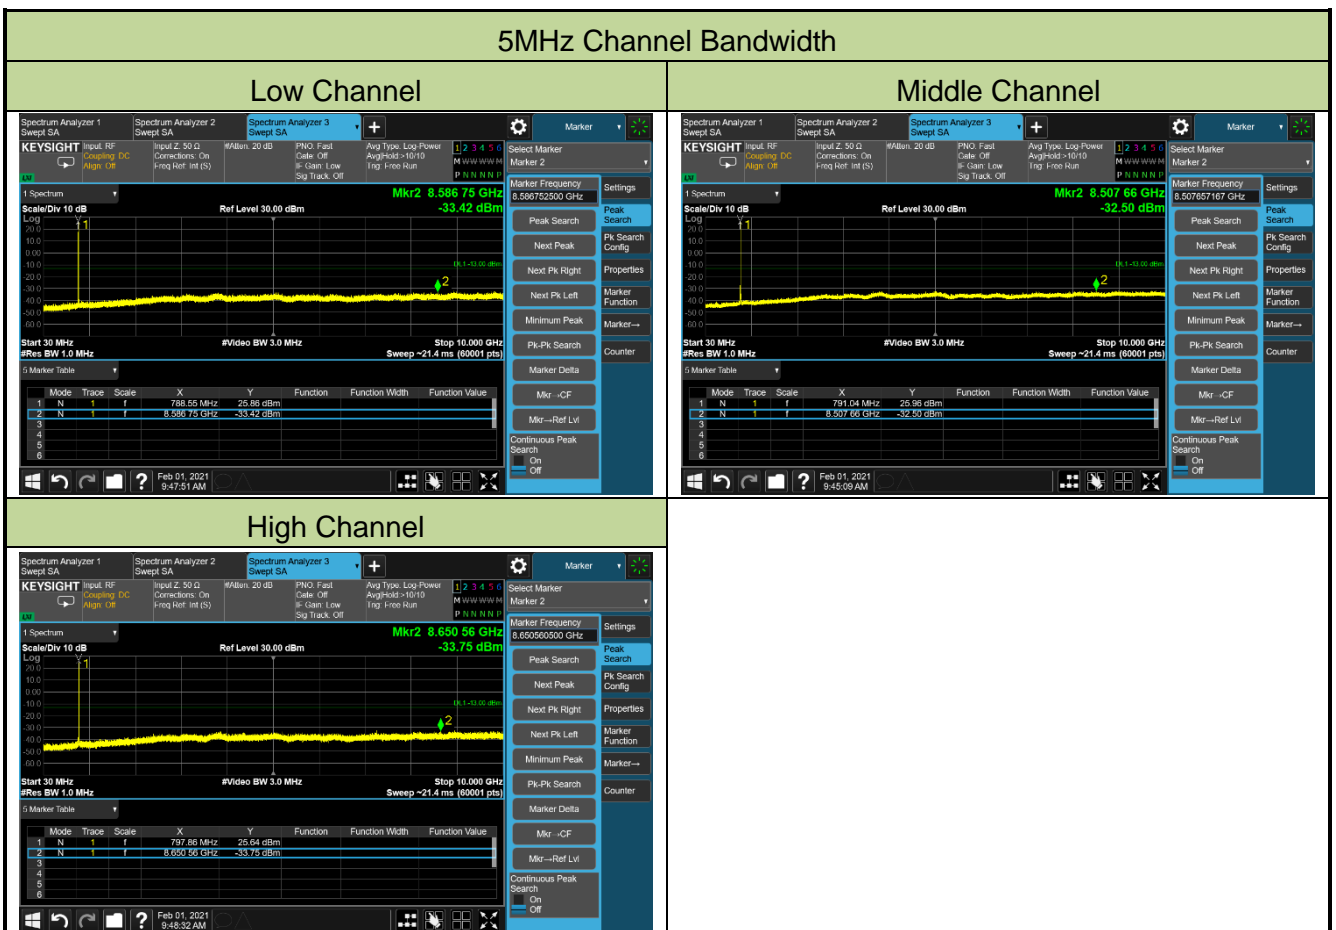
5MHz Channel Bandwidth

| Low Channel | Middle Channel |
|---|---|
| Spectrum Analyzer 1 Swept SA; Spectrum Analyzer 2 Swept SA; Spectrum Analyzer 3 Swept SA; Marker | Spectrum Analyzer 1 Swept SA; Spectrum Analyzer 2 Swept SA; Spectrum Analyzer 3 Swept SA; Marker |

KEYSIGHT Input: RF Coupling: DC Align: Off Input Z: 50 Ω Corrections: On Freq Ref: Int (S) #Atten: 20 dB PNO: Fast Gate: Off IF Gain: Low Sig Track: Off Avg Type: Log-Power Avg|Hold:>10/10 Trig: Free Run 1 2 3 4 5 6 M WWWWW P NNNNN
Select Marker Marker 2
1 Spectrum
Mkr2 8.586 75 GHz
-33.42 dBm
Scale/Div 10 dB Ref Level 30.00 dBm
Log
20.0 10.0 0.00 -10.0 -20.0 -30.0 -40.0 -50.0 -60.0
DL1 -13.00 dBm
Start 30 MHz #Res BW 1.0 MHz #Video BW 3.0 MHz Stop 10.000 GHz Sweep ~21.4 ms (60001 pts)
5 Marker Table

| | Mode | Trace | Scale | X | Y | Function | Function Width | Function Value |
|---|---|---|---|---|---|---|---|---|
| 1 | N | 1 | f | 788.55 MHz | 25.86 dBm | | | |
| 2 | N | 1 | f | 8.586 75 GHz | -33.42 dBm | | | |
| 3 | | | | | | | | |
| 4 | | | | | | | | |
| 5 | | | | | | | | |
| 6 | | | | | | | | |

Feb 01, 2021 9:47:51 AM
Marker Frequency 8.586752500 GHz
Peak Search, Next Peak, Next Pk Right, Next Pk Left, Minimum Peak, Pk-Pk Search, Marker Delta, Mkr→CF, Mkr→Ref Lvl, Continuous Peak Search On Off
Settings, Peak Search, Pk Search Config, Properties, Marker Function, Marker→, Counter

KEYSIGHT Input: RF Coupling: DC Align: Off Input Z: 50 Ω Corrections: On Freq Ref: Int (S) #Atten: 20 dB PNO: Fast Gate: Off IF Gain: Low Sig Track: Off Avg Type: Log-Power Avg|Hold:>10/10 Trig: Free Run
Select Marker Marker 2
1 Spectrum
Mkr2 8.507 66 GHz
-32.50 dBm
Scale/Div 10 dB Ref Level 30.00 dBm
DL1 -13.00 dBm
Start 30 MHz #Res BW 1.0 MHz #Video BW 3.0 MHz Stop 10.000 GHz Sweep ~21.4 ms (60001 pts)
5 Marker Table

| | Mode | Trace | Scale | X | Y | Function | Function Width | Function Value |
|---|---|---|---|---|---|---|---|---|
| 1 | N | 1 | f | 791.04 MHz | 25.96 dBm | | | |
| 2 | N | 1 | f | 8.507 66 GHz | -32.50 dBm | | | |
| 3 | | | | | | | | |
| 4 | | | | | | | | |
| 5 | | | | | | | | |
| 6 | | | | | | | | |

Feb 01, 2021 9:45:09 AM
Marker Frequency 8.507657167 GHz
Peak Search, Next Peak, Next Pk Right, Next Pk Left, Minimum Peak, Pk-Pk Search, Marker Delta, Mkr→CF, Mkr→Ref Lvl, Continuous Peak Search On Off
Settings, Peak Search, Pk Search Config, Properties, Marker Function, Marker→, Counter

High Channel

Spectrum Analyzer 1 Swept SA; Spectrum Analyzer 2 Swept SA; Spectrum Analyzer 3 Swept SA; Marker
KEYSIGHT Input: RF Coupling: DC Align: Off Input Z: 50 Ω Corrections: On Freq Ref: Int (S) #Atten: 20 dB PNO: Fast Gate: Off IF Gain: Low Sig Track: Off Avg Type: Log-Power Avg|Hold:>10/10 Trig: Free Run
Select Marker Marker 2
1 Spectrum
Mkr2 8.650 56 GHz
-33.75 dBm
Scale/Div 10 dB Ref Level 30.00 dBm
DL1 -13.00 dBm
Start 30 MHz #Res BW 1.0 MHz #Video BW 3.0 MHz Stop 10.000 GHz Sweep ~21.4 ms (60001 pts)
5 Marker Table

| | Mode | Trace | Scale | X | Y | Function | Function Width | Function Value |
|---|---|---|---|---|---|---|---|---|
| 1 | N | 1 | f | 797.86 MHz | 25.64 dBm | | | |
| 2 | N | 1 | f | 8.650 56 GHz | -33.75 dBm | | | |
| 3 | | | | | | | | |
| 4 | | | | | | | | |
| 5 | | | | | | | | |
| 6 | | | | | | | | |

Feb 01, 2021 9:48:32 AM
Marker Frequency 8.650560500 GHz
Peak Search, Next Peak, Next Pk Right, Next Pk Left, Minimum Peak, Pk-Pk Search, Marker Delta, Mkr→CF, Mkr→Ref Lvl, Continuous Peak Search On Off
Settings, Peak Search, Pk Search Config, Properties, Marker Function, Marker→, Counter